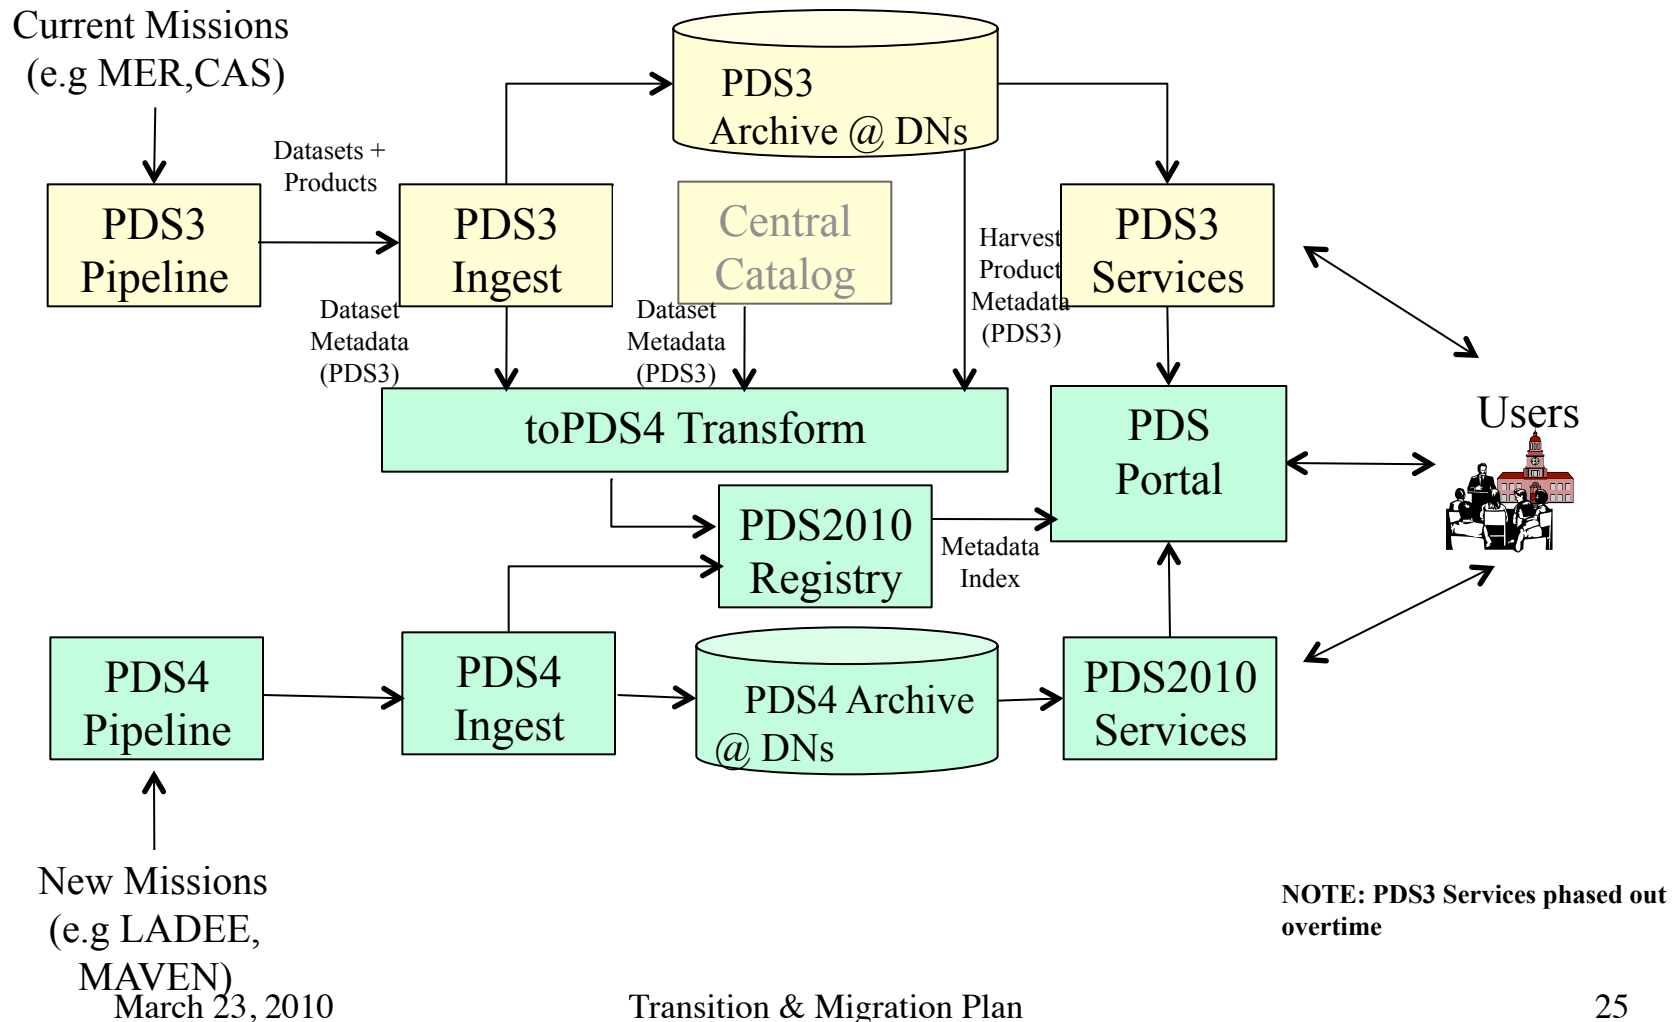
Current Missions (e.g MER,CAS)

PDS3 Archive @ DNs

Datasets + Products

PDS3 Pipeline

PDS3 Ingest

Central Catalog

Harvest Product Metadata (PDS3)

PDS3 Services

Dataset Metadata (PDS3)

Dataset Metadata (PDS3)

toPDS4 Transform

PDS Portal

Users

PDS2010 Registry

Metadata Index

PDS4 Pipeline

PDS4 Ingest

PDS4 Archive @ DNs

PDS2010 Services

New Missions (e.g LADEE, MAVEN)

NOTE: PDS3 Services phased out overtime

March 23, 2010

Transition & Migration Plan

25